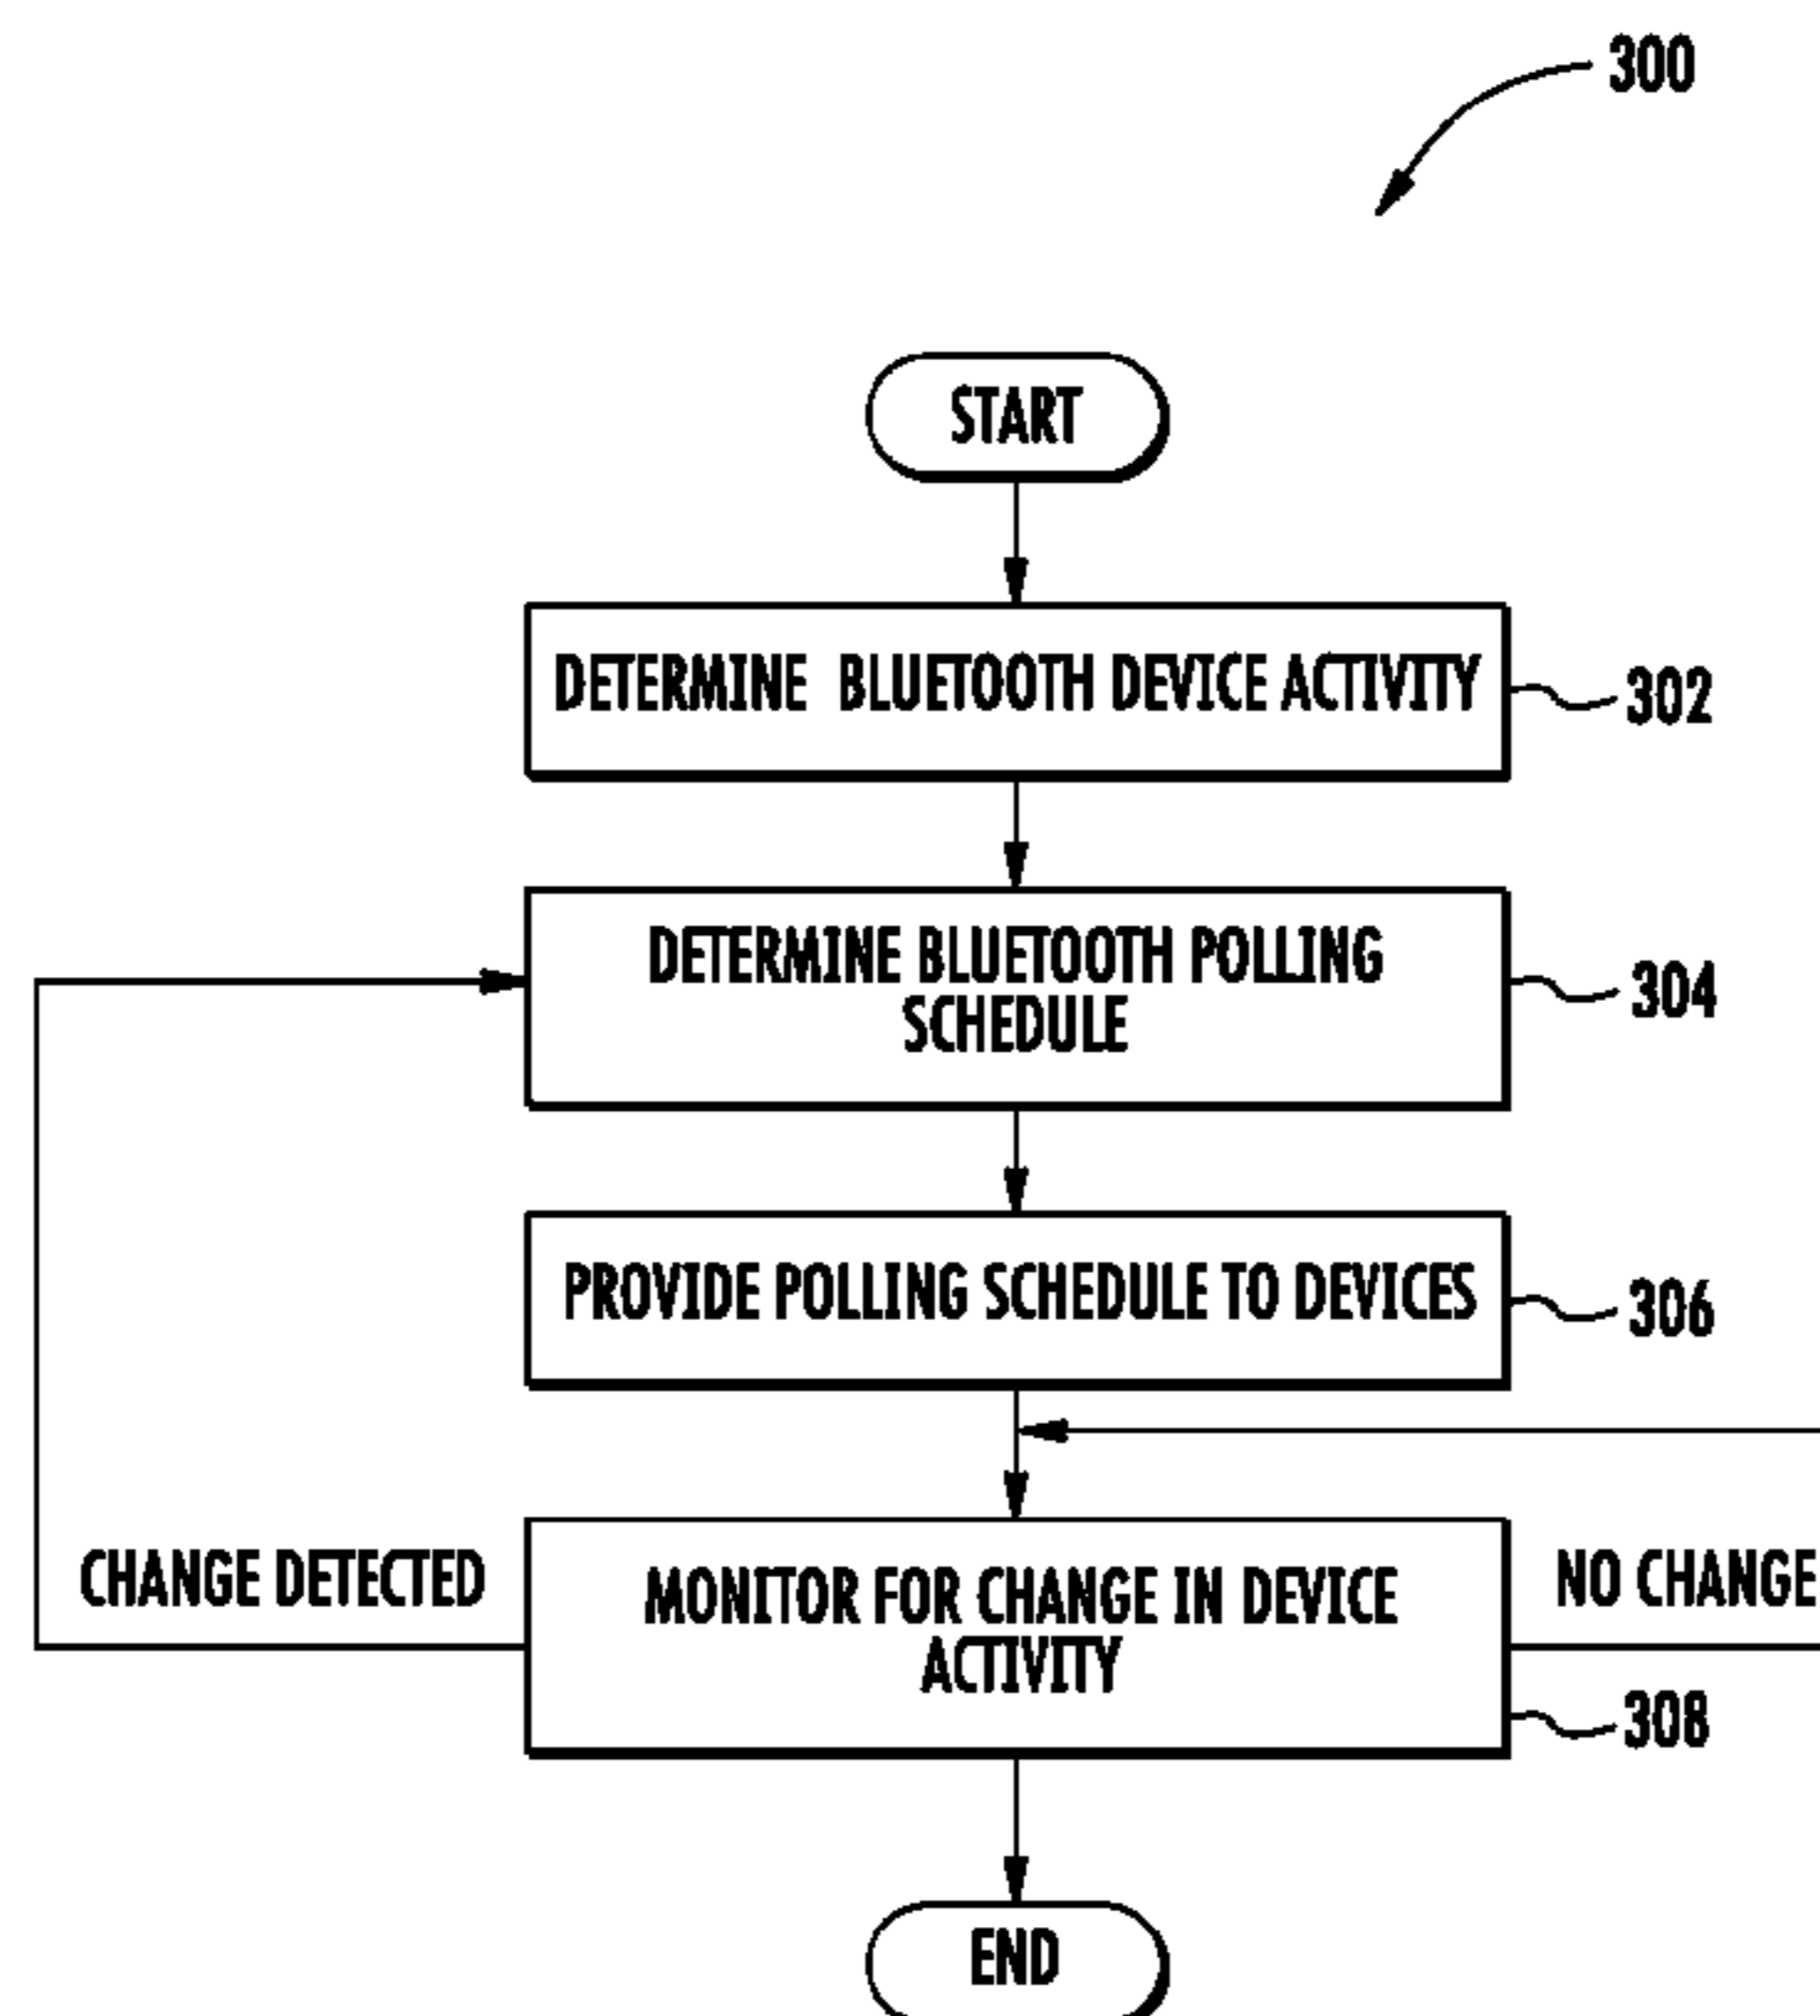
300

START

DETERMINE BLUETOOTH DEVICE ACTIVITY

302

DETERMINE BLUETOOTH POLLING SCHEDULE

304

PROVIDE POLLING SCHEDULE TO DEVICES

306

CHANGE DETECTED

MONITOR FOR CHANGE IN DEVICE ACTIVITY

NO CHANGE

308

END